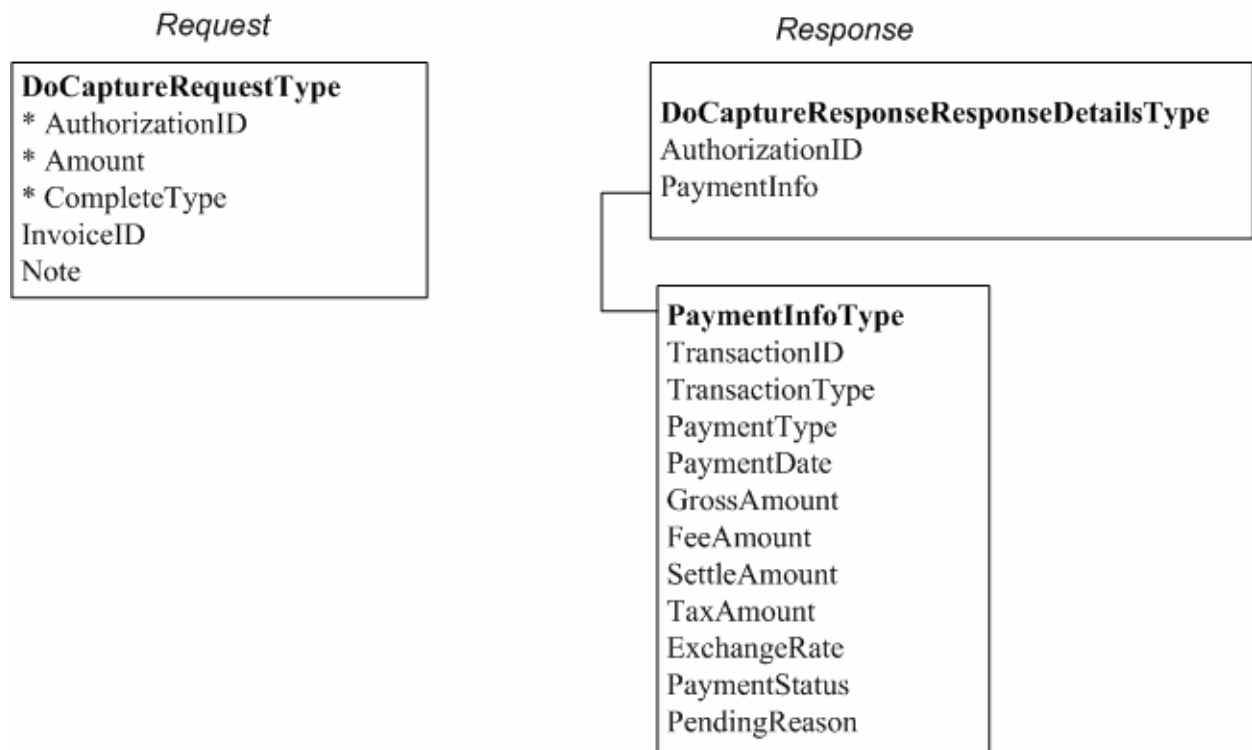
Request

DoCaptureRequestType
* AuthorizationID
* Amount
* CompleteType
InvoiceID
Note

Response

DoCaptureResponseResponseDetailsType
AuthorizationID
PaymentInfo

PaymentInfoType
TransactionID
TransactionType
PaymentType
PaymentDate
GrossAmount
FeeAmount
SettleAmount
TaxAmount
ExchangeRate
PaymentStatus
PendingReason